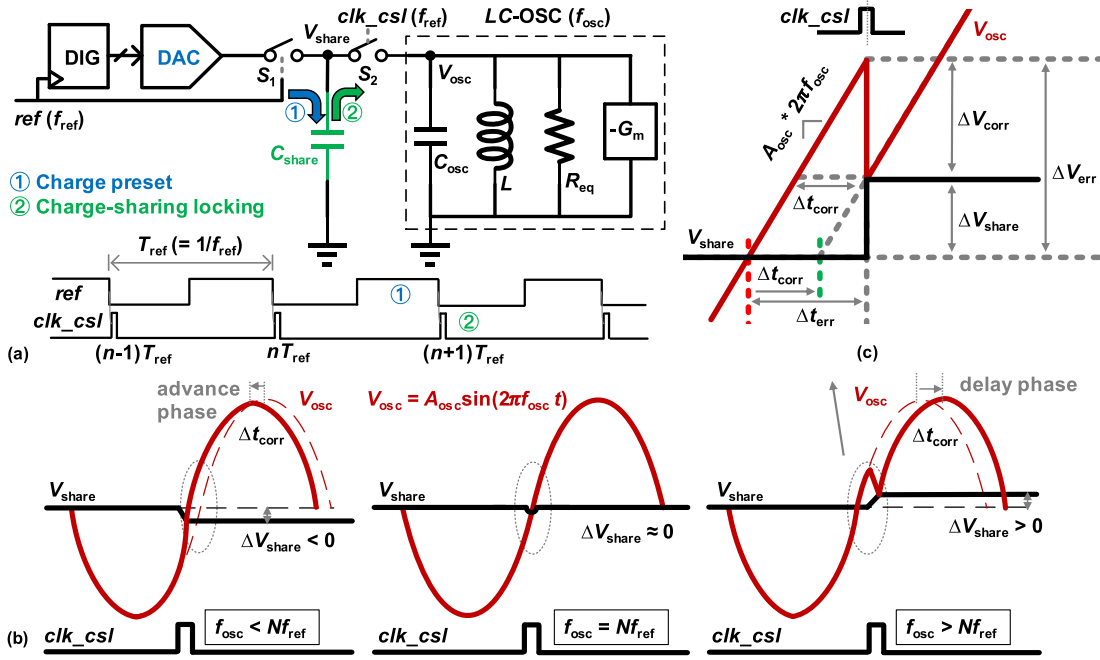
DIG
DAC
$S_1$
$V_{share}$
$clk\_csl$ ($f_{ref}$)
$S_2$
$LC$-OSC ($f_{osc}$)
$V_{osc}$
$ref$ ($f_{ref}$)
①
②
$C_{share}$
$C_{osc}$
$L$
$R_{eq}$
-$G_m$
① Charge preset
② Charge-sharing locking
$T_{ref}$ (= 1/$f_{ref}$)
$ref$
$clk\_csl$
①
②
(a)
$(n-1)T_{ref}$
$nT_{ref}$
$(n+1)T_{ref}$

$clk\_csl$
$V_{osc}$
$A_{osc}$ * $2\pi f_{osc}$
$\Delta V_{corr}$
$\Delta V_{err}$
$\Delta t_{corr}$
$\Delta V_{share}$
$V_{share}$
$\Delta t_{corr}$
$\Delta t_{err}$
(c)

advance phase
$V_{osc}$
$\Delta t_{corr}$
$V_{share}$
$\Delta V_{share} < 0$
$V_{osc} = A_{osc}\sin(2\pi f_{osc}\ t)$
$V_{share}$
$\Delta V_{share} \approx 0$
$V_{osc}$
delay phase
$\Delta t_{corr}$
$V_{share}$
$\Delta V_{share} > 0$
(b)
$clk\_csl$
$f_{osc} < Nf_{ref}$
$clk\_csl$
$f_{osc} = Nf_{ref}$
$clk\_csl$
$f_{osc} > Nf_{ref}$